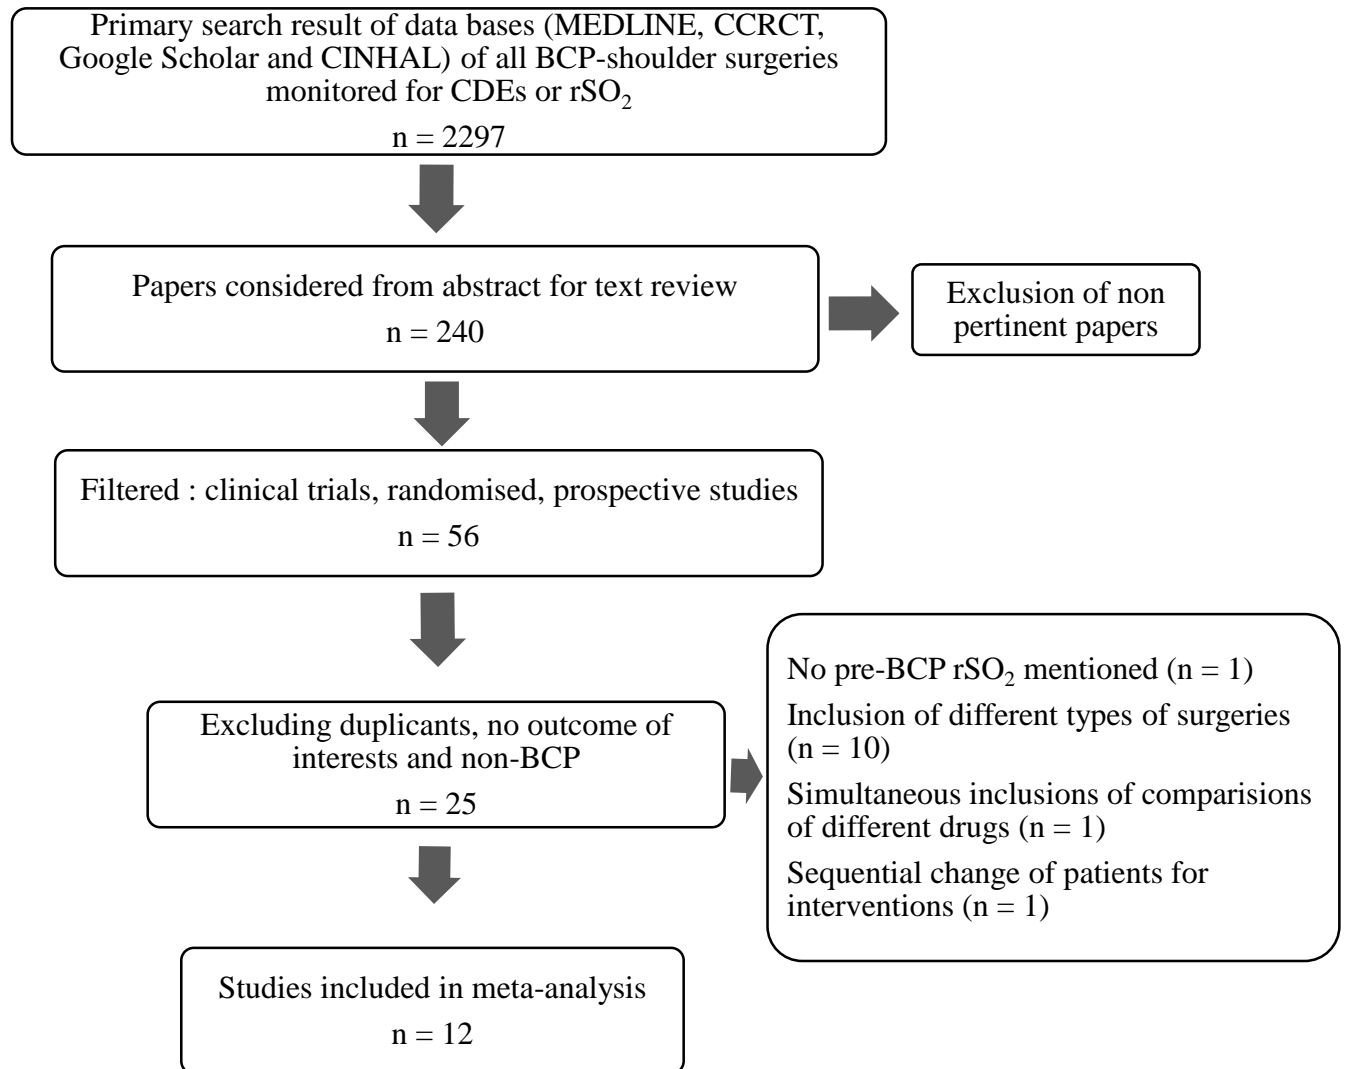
Primary search result of data bases (MEDLINE, CCRCT, Google Scholar and CINHAL) of all BCP-shoulder surgeries monitored for CDEs or $rSO_2$

n = 2297

Papers considered from abstract for text review

n = 240

Exclusion of non pertinent papers

Filtered : clinical trials, randomised, prospective studies

n = 56

Excluding duplicants, no outcome of interests and non-BCP

n = 25

No pre-BCP $rSO_2$ mentioned (n = 1)

Inclusion of different types of surgeries (n = 10)

Simultaneous inclusions of comparisions of different drugs (n = 1)

Sequential change of patients for interventions (n = 1)

Studies included in meta-analysis

n = 12